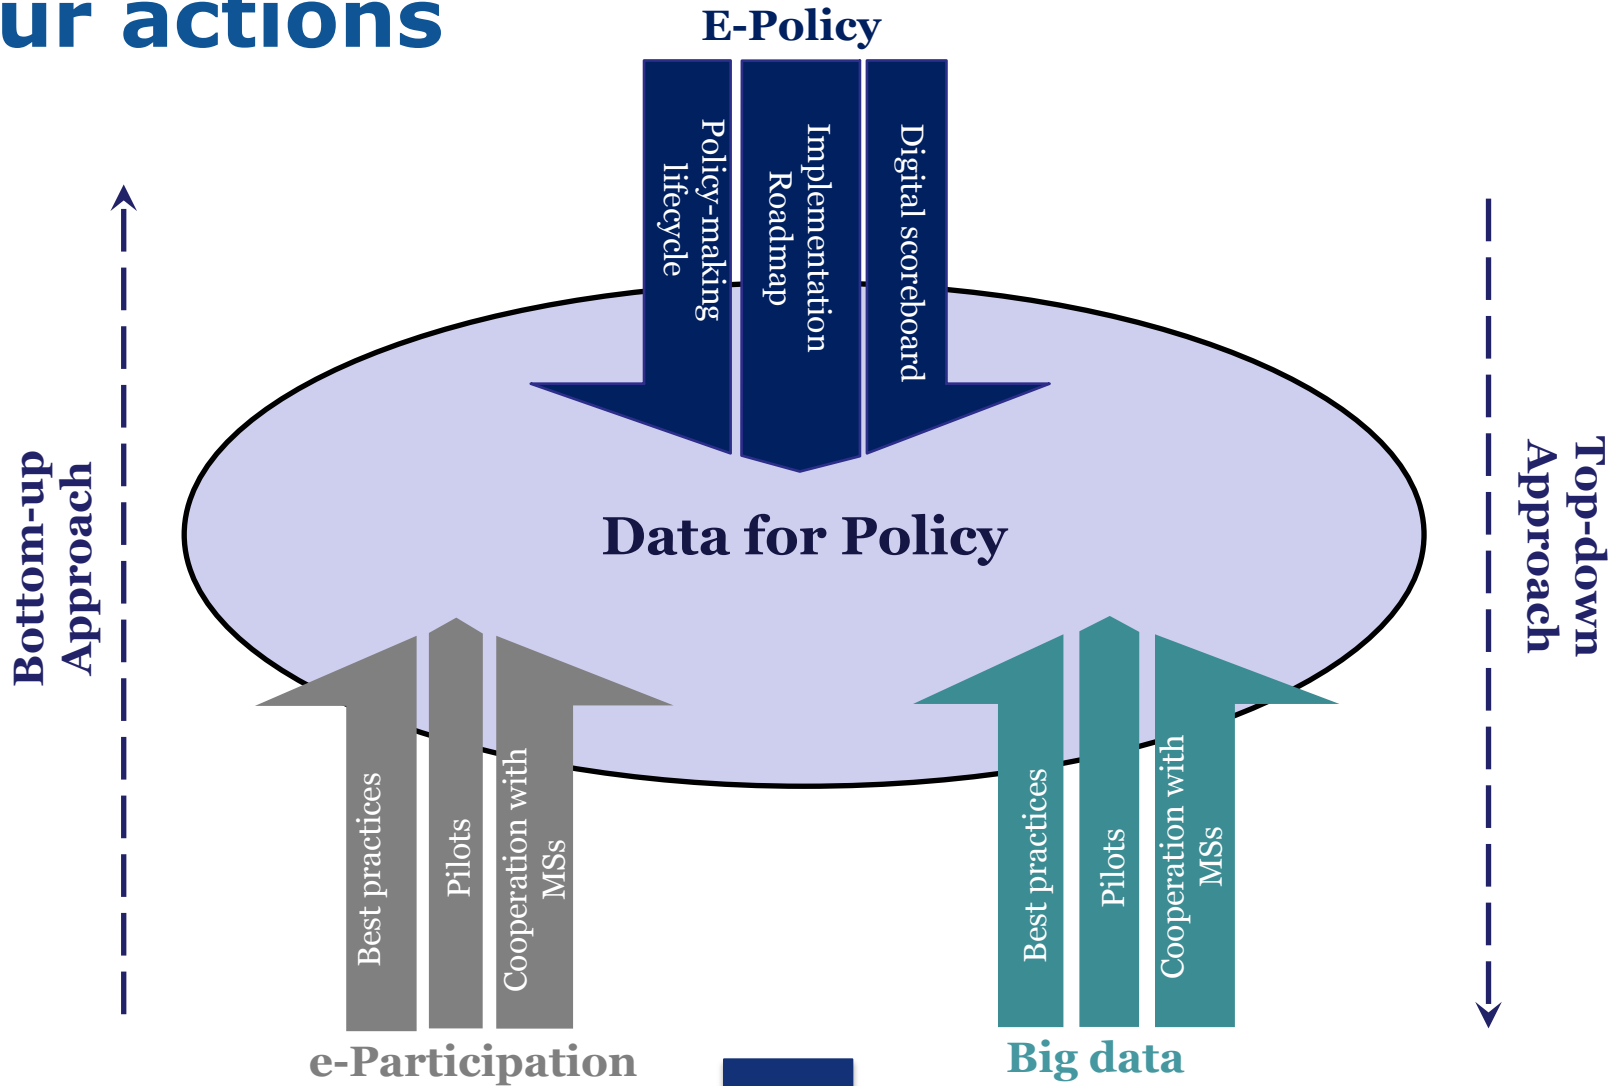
ur actions

E-Policy

Policy-making lifecycle

Implementation Roadmap

Digital scoreboard

Bottom-up Approach

Top-down Approach

Data for Policy

Best practices

Pilots

Cooperation with MSs

Best practices

Pilots

Cooperation with MSs

e-Participation

Big data